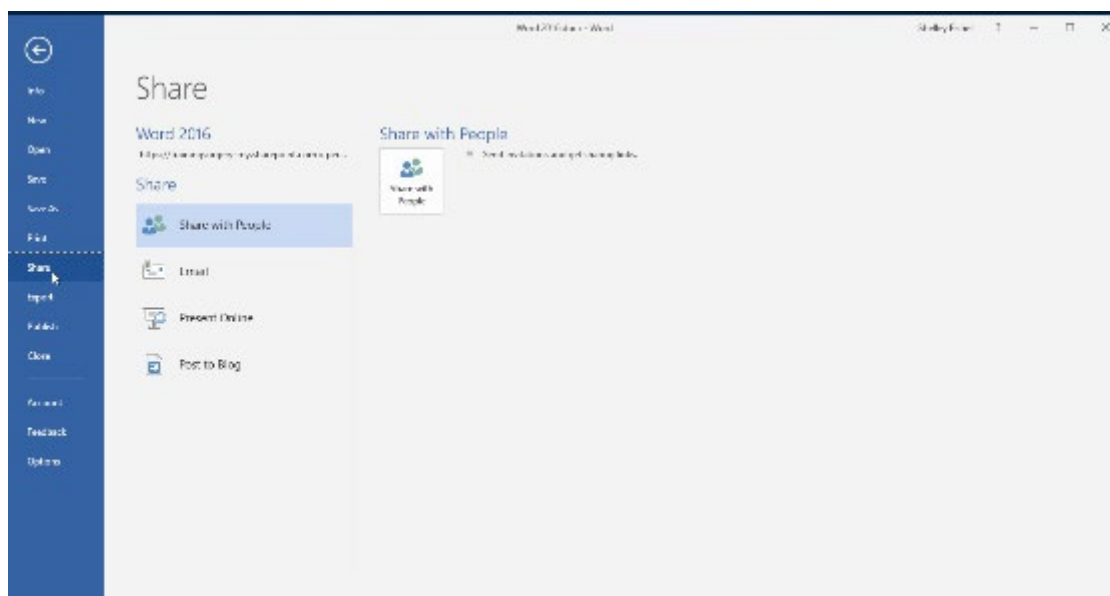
Word 2016 Online - Word

Shelley Fraser ? – □ ×

Info
New
Open
Save
Save As
Print
Share
Export
Publish
Close
Account
Feedback
Options

Share

Word 2016
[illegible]

Share

Share with People

Email

Present Online

Post to Blog

Share with People

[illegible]

Share with People